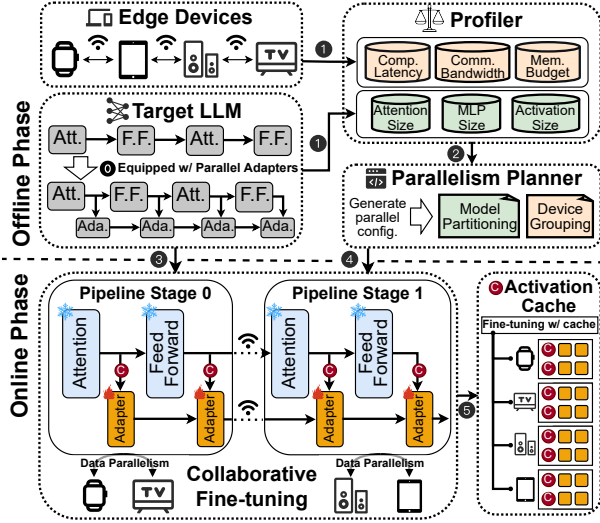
Edge Devices

TV

Profiler

Comp. Latency

Comm. Bandwidth

Mem. Budget

Attention Size

MLP Size

Activation Size

1

Target LLM

Att.

F.F.

Att.

F.F.

0 Equipped w/ Parallel Adapters

Att.

F.F.

Att.

F.F.

Ada.

Ada.

Ada.

Ada.

1

2

Parallelism Planner

Generate parallel config.

Model Partitioning

Device Grouping

Offline Phase

3

4

Online Phase

Pipeline Stage 0

Attention

Feed Forward

C

C

Adapter

Adapter

Pipeline Stage 1

Attention

Feed Forward

C

C

Adapter

Adapter

5

C Activation Cache

Fine-tuning w/ cache

TV

Data Parallelism

TV

Collaborative Fine-tuning

Data Parallelism